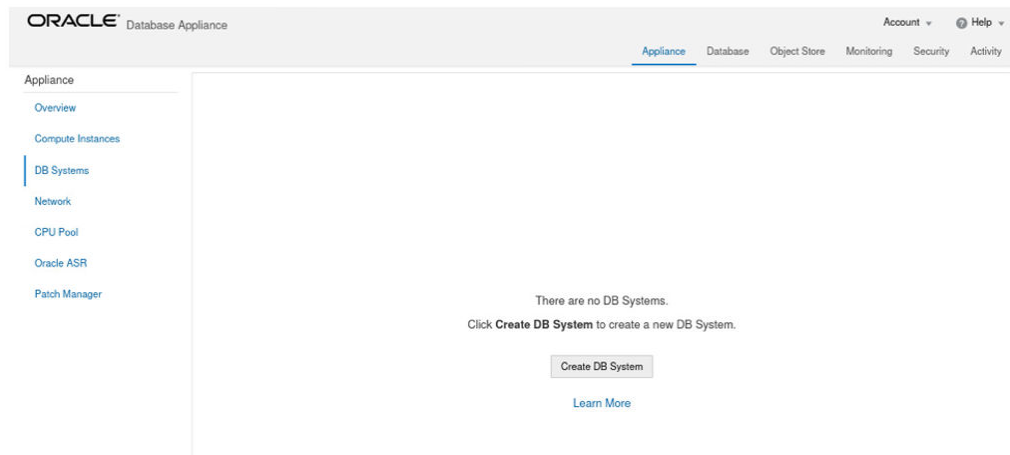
ORACLE® Database Appliance

Account ▾ Help ▾

Appliance Database Object Store Monitoring Security Activity

Appliance

Overview

Compute Instances

DB Systems

Network

CPU Pool

Oracle ASR

Patch Manager

There are no DB Systems.

Click **Create DB System** to create a new DB System.

Create DB System

Learn More